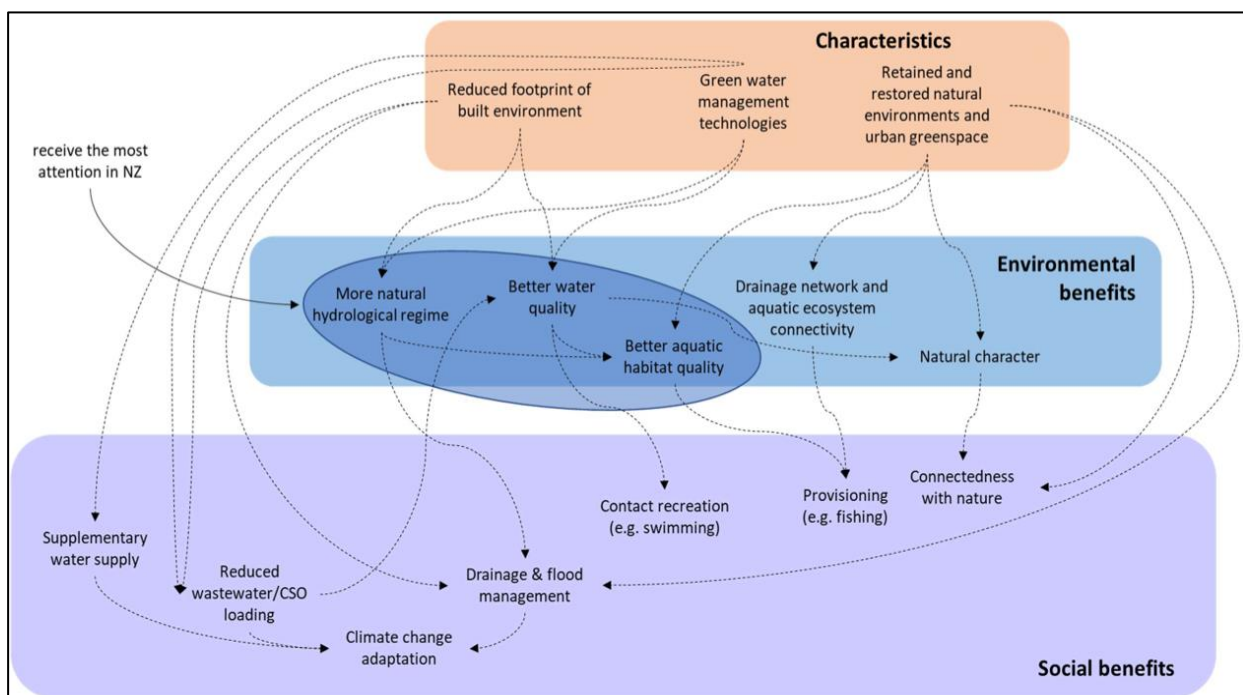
Characteristics

Reduced footprint of built environment

Green water management technologies

Retained and restored natural environments and urban greenspace

receive the most attention in NZ

Environmental benefits

More natural hydrological regime

Better water quality

Better aquatic habitat quality

Drainage network and aquatic ecosystem connectivity

Natural character

Supplementary water supply

Reduced wastewater/CSO loading

Contact recreation (e.g. swimming)

Provisioning (e.g. fishing)

Connectedness with nature

Drainage & flood management

Climate change adaptation

Social benefits